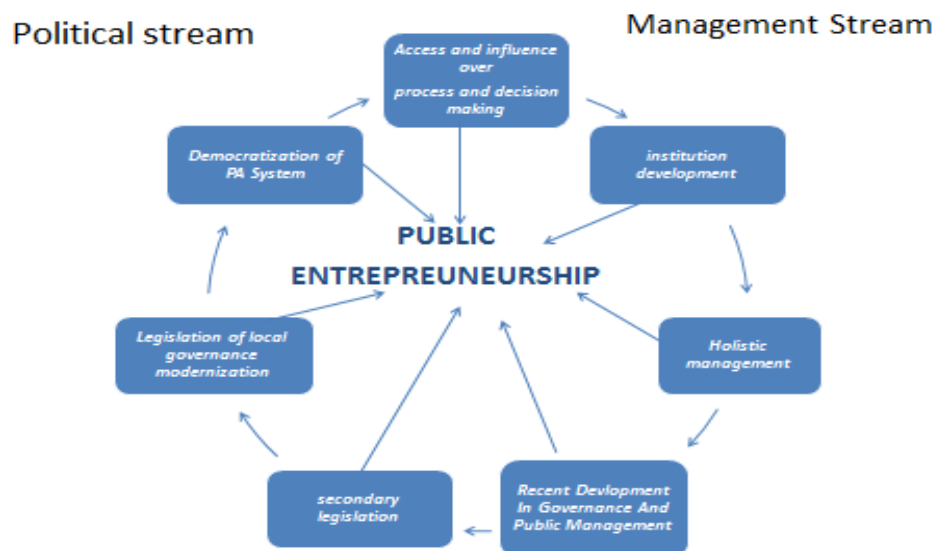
Political stream

Management Stream

Access and influence over process and decision making

institution development

Holistic management

Recent Devlopment In Governance And Public Management

secondary legislation

Legislation of local governance modernization

Democratization of PA System

PUBLIC ENTREPREUNEURSHIP